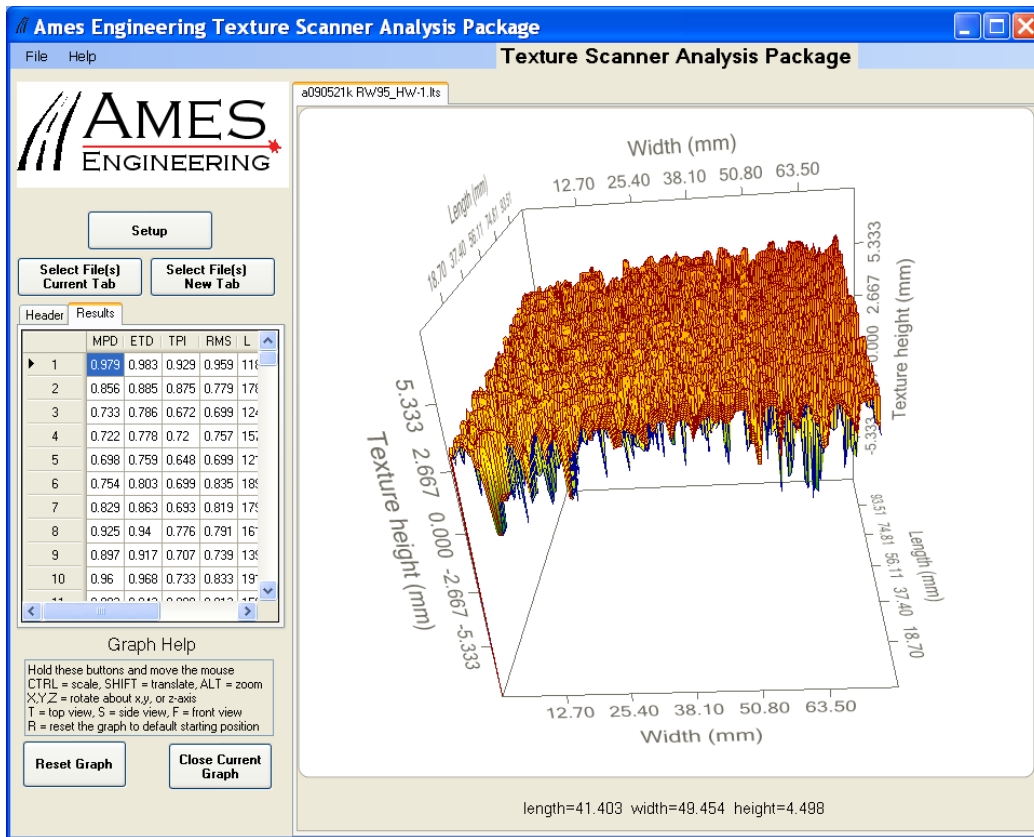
Ames Engineering Texture Scanner Analysis Package

File Help

Texture Scanner Analysis Package

AMES ENGINEERING

Setup

Select File(s) Current Tab

Select File(s) New Tab

Header Results

| | MPD | ETD | TPI | RMS | L |
|---|---|---|---|---|---|
| 1 | 0.979 | 0.983 | 0.929 | 0.959 | 118 |
| 2 | 0.856 | 0.885 | 0.875 | 0.779 | 178 |
| 3 | 0.733 | 0.786 | 0.672 | 0.699 | 124 |
| 4 | 0.722 | 0.778 | 0.72 | 0.757 | 157 |
| 5 | 0.698 | 0.759 | 0.648 | 0.699 | 12 |
| 6 | 0.754 | 0.803 | 0.699 | 0.835 | 189 |
| 7 | 0.829 | 0.863 | 0.693 | 0.819 | 179 |
| 8 | 0.925 | 0.94 | 0.776 | 0.791 | 16 |
| 9 | 0.897 | 0.917 | 0.707 | 0.739 | 139 |
| 10 | 0.96 | 0.968 | 0.733 | 0.833 | 19 |

Graph Help

Hold these buttons and move the mouse
CTRL = scale, SHIFT = translate, ALT = zoom
X,Y,Z = rotate about x,y, or z-axis
T = top view, S = side view, F = front view
R = reset the graph to default starting position

Reset Graph

Close Current Graph

a090521k RW95_HW-1.lts

Width (mm)
12.70 25.40 38.10 50.80 63.50

Length (mm)
18.70 37.40 56.11 74.81 93.51

5.333 2.667 0.000 -5.333
Texture height (mm)

5.333 2.667 0.000 -2.667 -5.333
Texture height (mm)

93.51 74.81 56.11 37.40 18.70
Length (mm)

12.70 25.40 38.10 50.80 63.50
Width (mm)

length=41.403 width=49.454 height=4.498